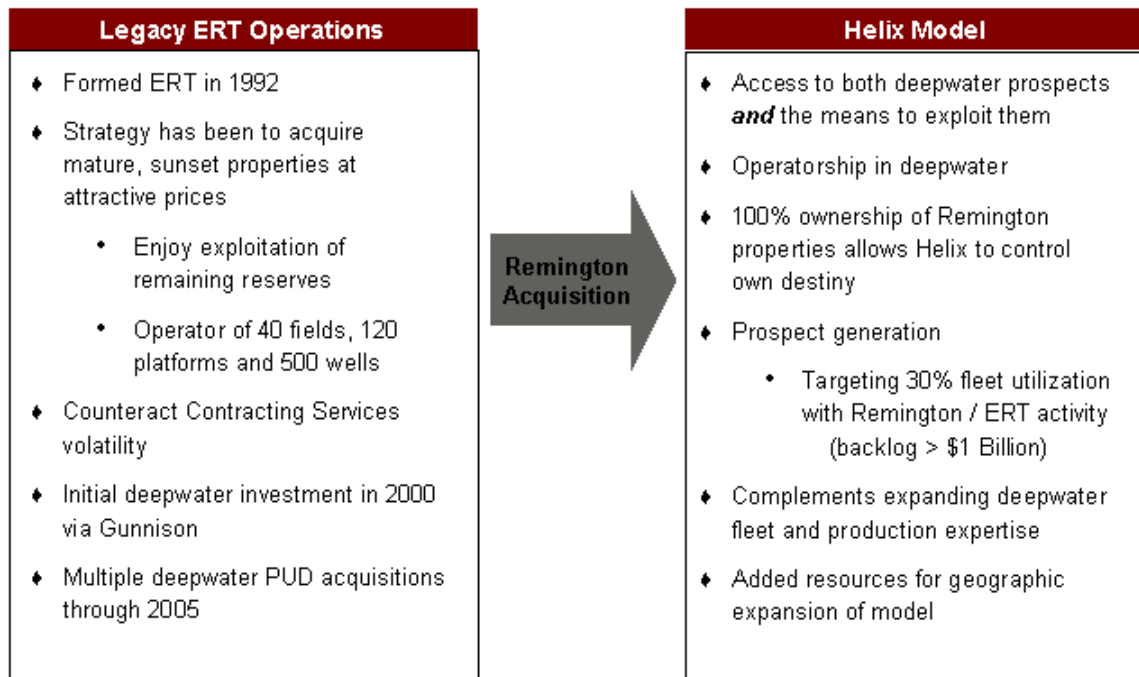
Legacy ERT Operations

♦ Formed ERT in 1992

♦ Strategy has been to acquire mature, sunset properties at attractive prices

• Enjoy exploitation of remaining reserves

• Operator of 40 fields, 120 platforms and 500 wells

♦ Counteract Contracting Services volatility

♦ Initial deepwater investment in 2000 via Gunnison

♦ Multiple deepwater PUD acquisitions through 2005

Remington Acquisition

Helix Model

♦ Access to both deepwater prospects ***and*** the means to exploit them

♦ Operatorship in deepwater

♦ 100% ownership of Remington properties allows Helix to control own destiny

♦ Prospect generation

• Targeting 30% fleet utilization with Remington / ERT activity (backlog > $1 Billion)

♦ Complements expanding deepwater fleet and production expertise

♦ Added resources for geographic expansion of model